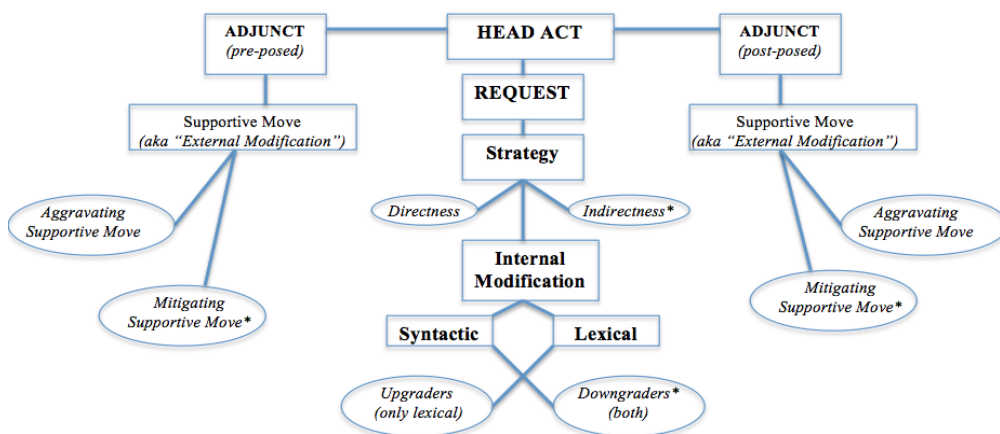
ADJUNCT
(pre-posed)

HEAD ACT

ADJUNCT
(post-posed)

REQUEST

Supportive Move
(aka "External Modification")

Strategy

Supportive Move
(aka "External Modification")

Aggravating Supportive Move

Directness

Indirectness*

Aggravating Supportive Move

Internal Modification

Mitigating Supportive Move*

Mitigating Supportive Move*

Syntactic

Lexical

Upgraders
(only lexical)

Downgraders*
(both)